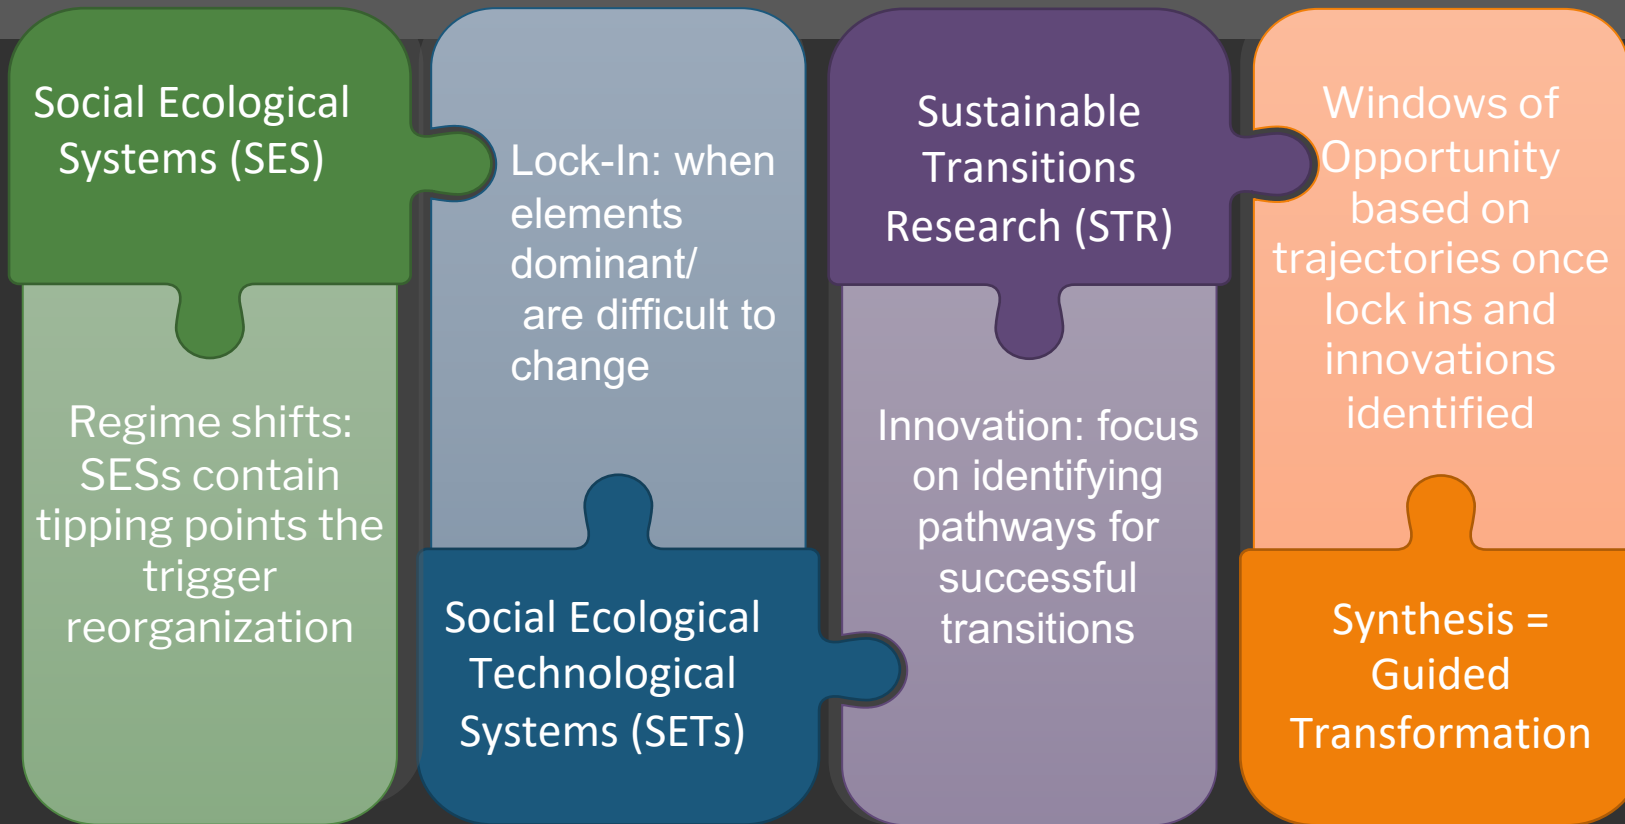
Social Ecological Systems (SES)

Regime shifts: SESs contain tipping points the trigger reorganization

Lock-In: when elements dominant/ are difficult to change

Social Ecological Technological Systems (SETs)

Sustainable Transitions Research (STR)

Innovation: focus on identifying pathways for successful transitions

Windows of Opportunity based on trajectories once lock ins and innovations identified

Synthesis = Guided Transformation